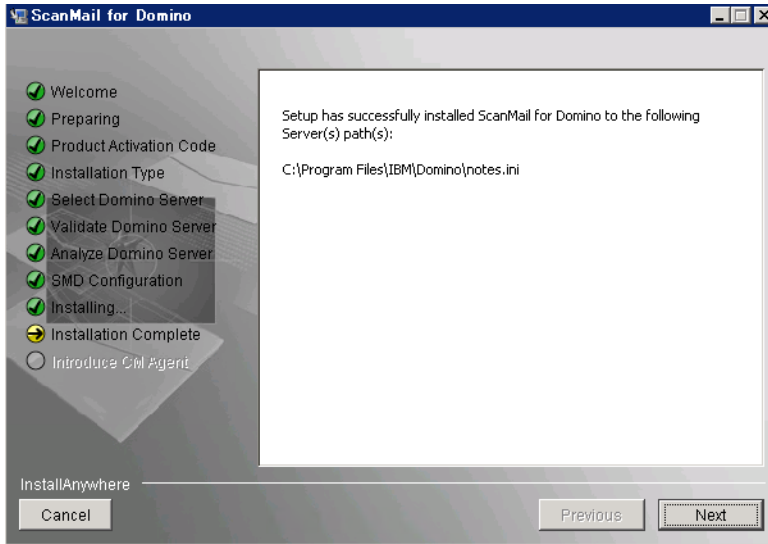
ScanMail for Domino

Welcome
Preparing
Product Activation Code
Installation Type
Select Domino Server
Validate Domino Server
Analyze Domino Server
SMD Configuration
Installing...
Installation Complete
Introduce CM Agent

Setup has successfully installed ScanMail for Domino to the following Server(s) path(s):

C:\Program Files\IBM\Domino\notes.ini

InstallAnywhere

Cancel

Previous

Next